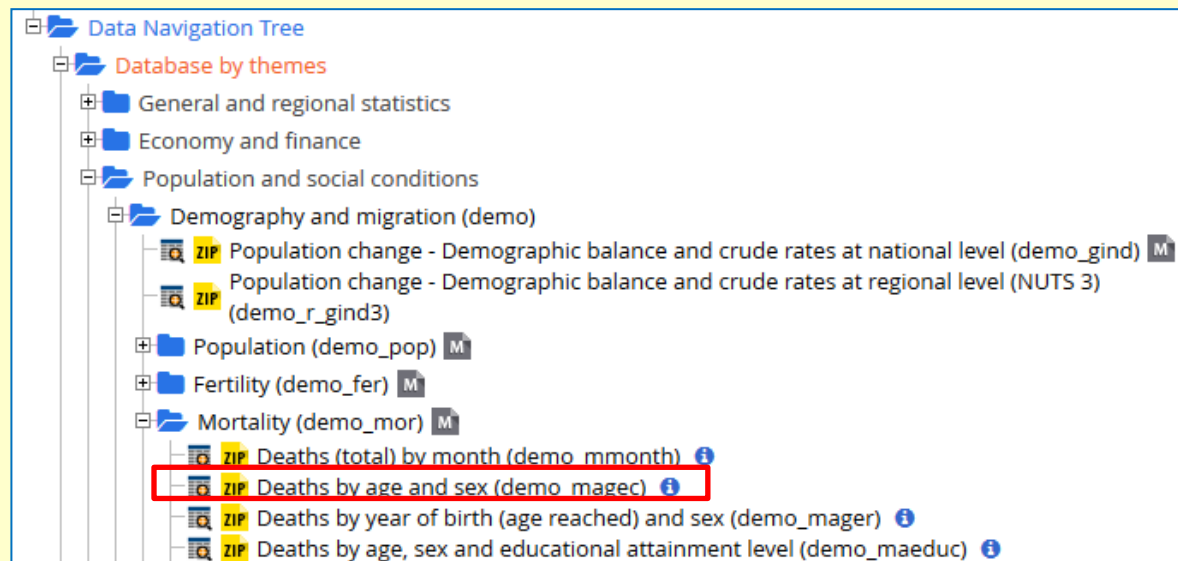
Data Navigation Tree
Database by themes
General and regional statistics
Economy and finance
Population and social conditions
Demography and migration (demo)
ZIP Population change - Demographic balance and crude rates at national level (demo_gind) M
ZIP Population change - Demographic balance and crude rates at regional level (NUTS 3) (demo_r_gind3)
Population (demo_pop) M
Fertility (demo_fer) M
Mortality (demo_mor) M
ZIP Deaths (total) by month (demo_mmonth)
ZIP Deaths by age and sex (demo_magec)
ZIP Deaths by year of birth (age reached) and sex (demo_mager)
ZIP Deaths by age, sex and educational attainment level (demo_maeduc)